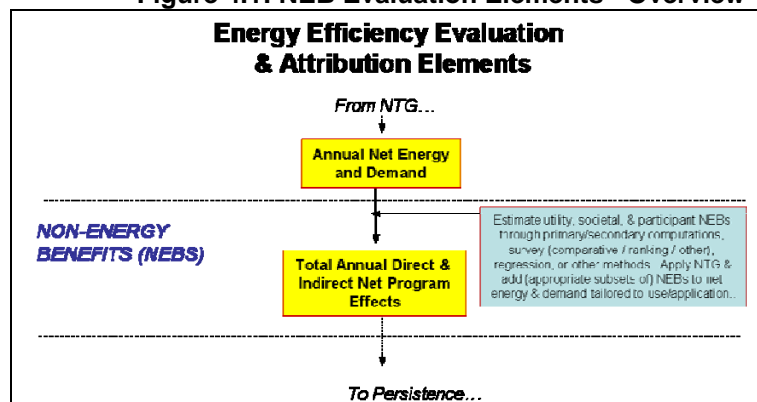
Figure 4.1: NEB Evaluation Elements - Overview

Energy Efficiency Evaluation & Attribution Elements

From NTG…

Annual Net Energy and Demand

NON-ENERGY BENEFITS (NEBS)

Estimate utility, societal, & participant NEBs through primary/secondary computations, survey (comparative / ranking / other), regression, or other methods. Apply NTG & add (appropriate subsets of) NEBs to net energy & demand tailored to use/application.

Total Annual Direct & Indirect Net Program Effects

To Persistence…